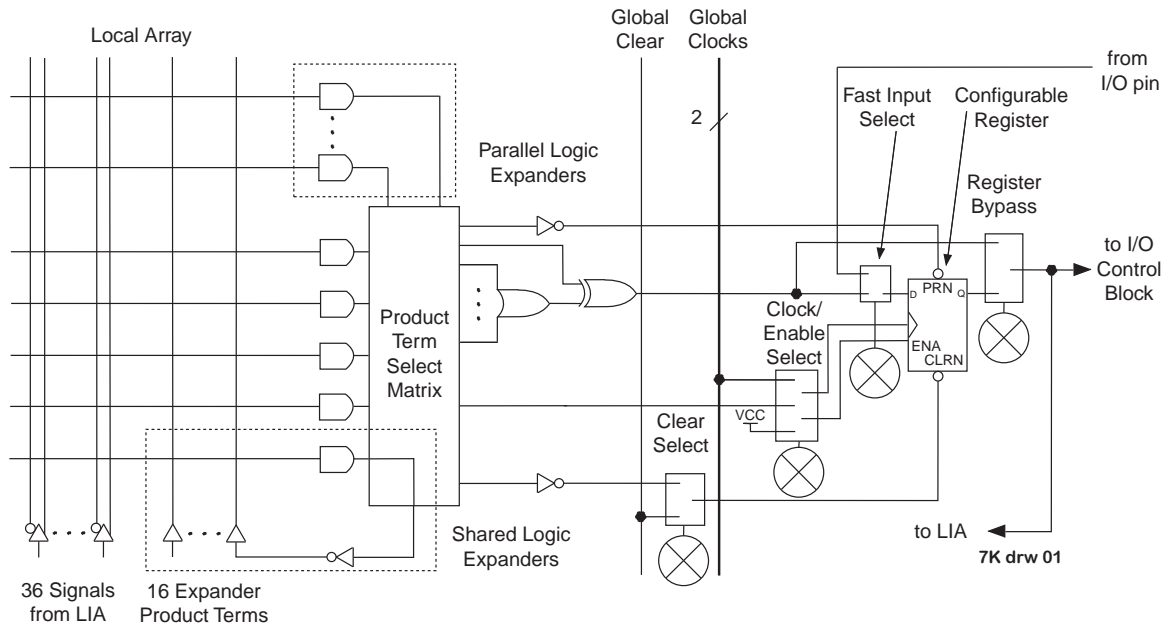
Local Array

Global Clear

Global Clocks

from I/O pin

2

Fast Input Select

Configurable Register

Parallel Logic Expanders

Register Bypass

to I/O Control Block

Product Term Select Matrix

D

PRN

Q

Clock/ Enable Select

ENA

CLRN

VCC

Clear Select

to LIA

Shared Logic Expanders

7K drw 01

36 Signals from LIA

16 Expander Product Terms